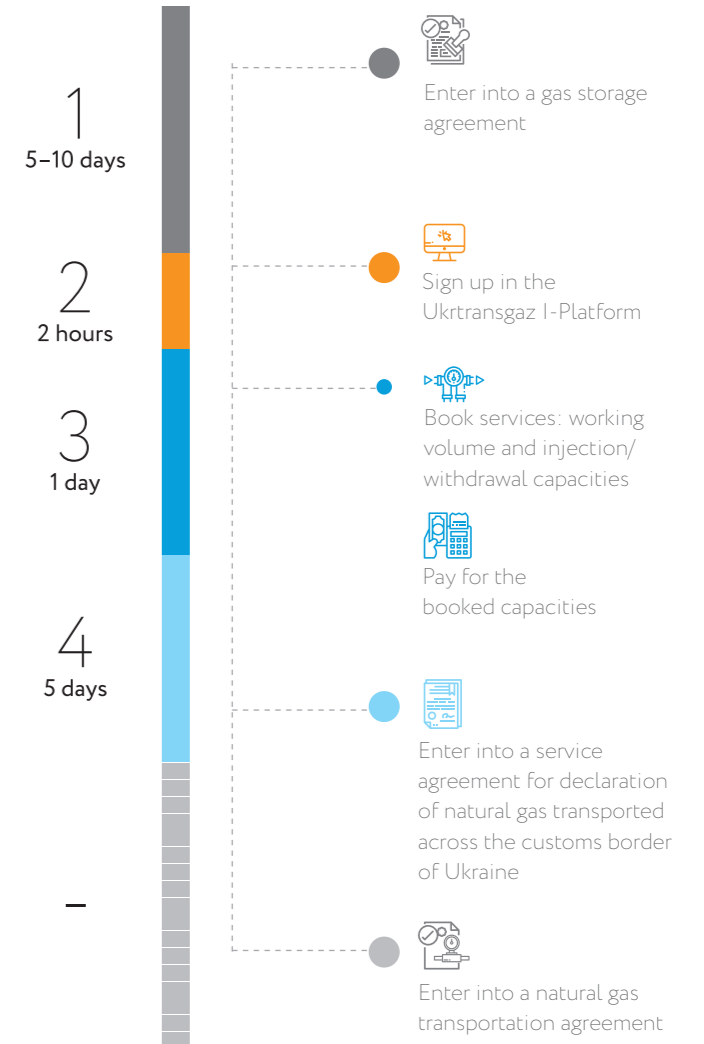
1
5–10 days

Enter into a gas storage agreement

2
2 hours

Sign up in the Ukrtransgaz I-Platform

3
1 day

Book services: working volume and injection/ withdrawal capacities

Pay for the booked capacities

4
5 days

Enter into a service agreement for declaration of natural gas transported across the customs border of Ukraine

–

Enter into a natural gas transportation agreement